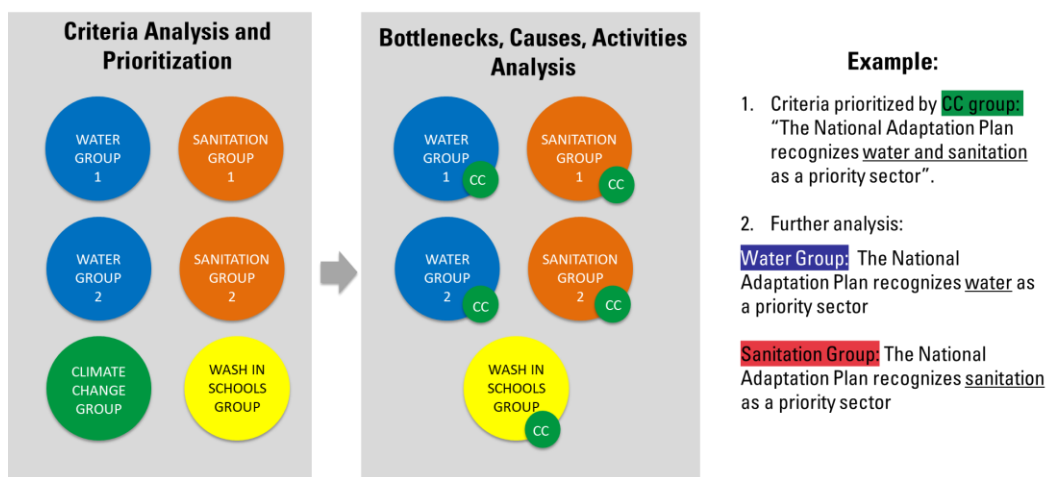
Criteria Analysis and Prioritization

WATER GROUP 1

SANITATION GROUP 1

WATER GROUP 2

SANITATION GROUP 2

CLIMATE CHANGE GROUP

WASH IN SCHOOLS GROUP

Bottlenecks, Causes, Activities Analysis

WATER GROUP 1 CC

SANITATION GROUP 1 CC

WATER GROUP 2 CC

SANITATION GROUP 2 CC

WASH IN SCHOOLS GROUP CC

Example:

1. Criteria prioritized by CC group: "The National Adaptation Plan recognizes water and sanitation as a priority sector".

2. Further analysis:

Water Group: The National Adaptation Plan recognizes water as a priority sector

Sanitation Group: The National Adaptation Plan recognizes sanitation as a priority sector